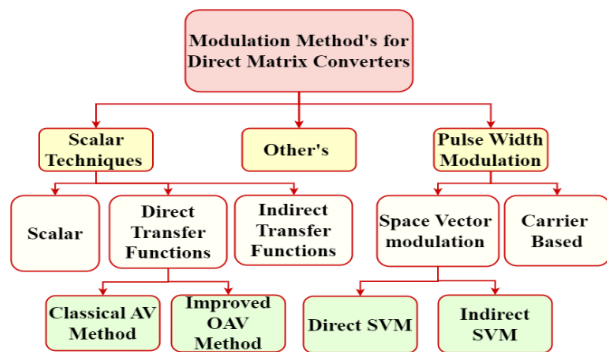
Modulation Method's for Direct Matrix Converters

Scalar Techniques

Other's

Pulse Width Modulation

Scalar

Direct Transfer Functions

Indirect Transfer Functions

Space Vector modulation

Carrier Based

Classical AV Method

Improved OAV Method

Direct SVM

Indirect SVM